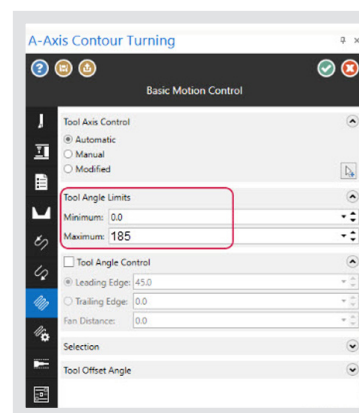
A-Axis Contour Turning

Basic Motion Control

Tool Axis Control
Automatic
Manual
Modified

Tool Angle Limits
Minimum: 0.0
Maximum: 185

Tool Angle Control
Leading Edge: 45.0
Trailing Edge: 0.0
Fan Distance: 0.0

Selection

Tool Offset Angle